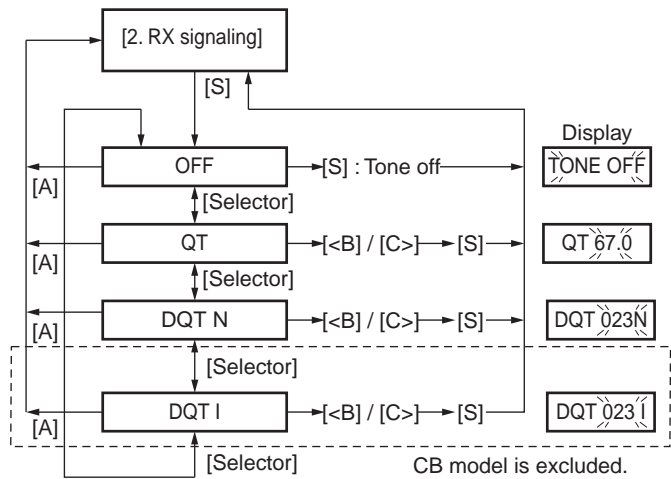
[2. RX signaling]

[S]

Display

[A]

OFF

[S] : Tone off

TONE OFF

[Selector]

[A]

QT

[<B] / [C>]

[S]

QT 67.0

[Selector]

[A]

DQT N

[<B] / [C>]

[S]

DQT 023N

[Selector]

[A]

DQT I

[<B] / [C>]

[S]

DQT 023 I

[Selector]

CB model is excluded.